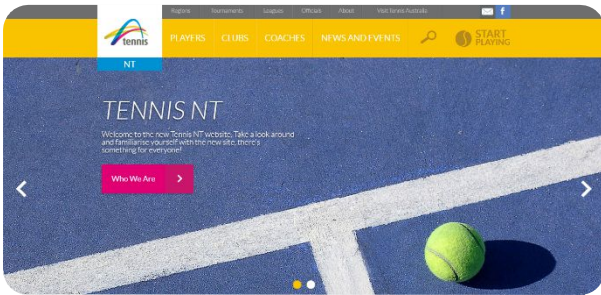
Regions Tournaments Leagues Officials About Visit Tennis Australia

tennis
NT

PLAYERS CLUBS COACHES NEWS AND EVENTS

START PLAYING

TENNIS NT

Welcome to the new Tennis NT website. Take a look around and familiarise yourself with the new site, there's something for everyone!

Who We Are